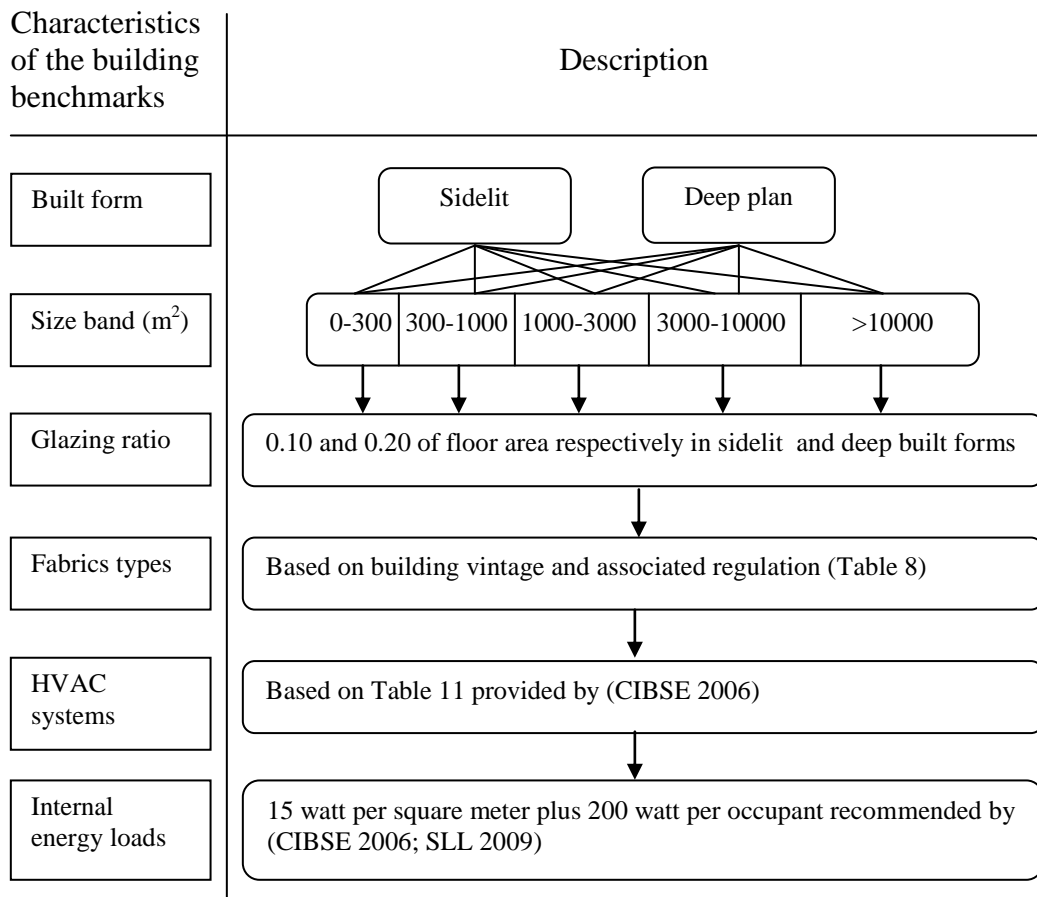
Characteristics of the building benchmarks

Description

Built form

Sidelit

Deep plan

Size band ($m^2$)

0-300

300-1000

1000-3000

3000-10000

>10000

Glazing ratio

0.10 and 0.20 of floor area respectively in sidelit and deep built forms

Fabrics types

Based on building vintage and associated regulation (Table 8)

HVAC systems

Based on Table 11 provided by (CIBSE 2006)

Internal energy loads

15 watt per square meter plus 200 watt per occupant recommended by (CIBSE 2006; SLL 2009)